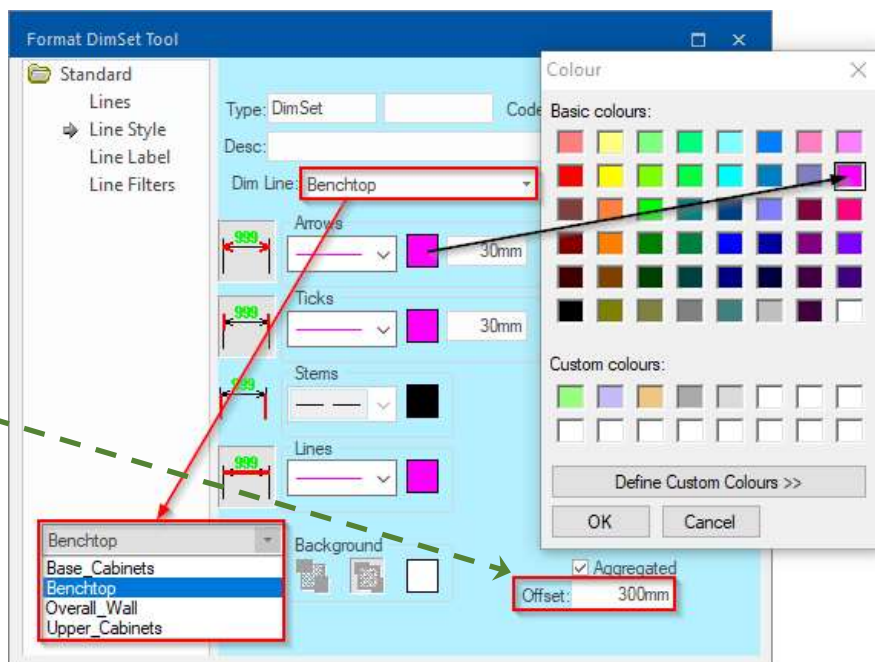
Format DimSet Tool

Standard
Lines
Line Style
Line Label
Line Filters

Type: DimSet
Code
Desc:
Dim Line: Benchtop

Arrows
999
30mm

Ticks
999
30mm

Stems
999

Lines
999

Background

Benchtop
Base_Cabinets
Benchtop
Overall_Wall
Upper_Cabinets

Aggregated
Offset: 300mm

Colour
Basic colours:
Custom colours:
Define Custom Colours >>
OK
Cancel